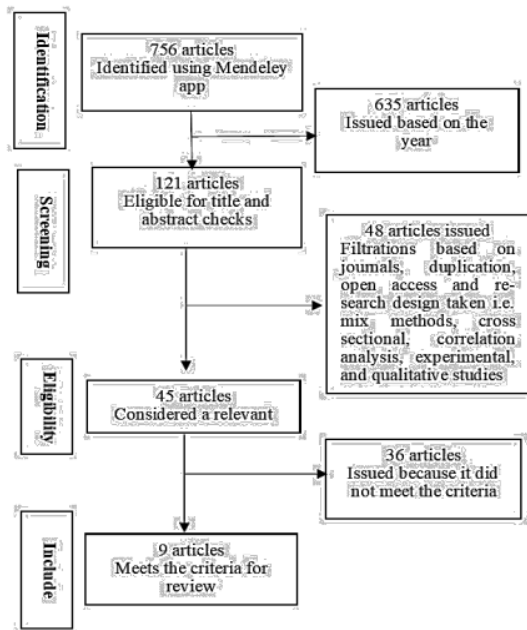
Identification

756 articles
Identified using Mendeley app

635 articles
Issued based on the year

Screening

121 articles
Eligible for title and abstract checks

48 articles issued
Filtrations based on journals, duplication, open access and research design taken i.e. mix methods, cross sectional, correlation analysis, experimental, and qualitative studies

Eligbility

45 articles
Considered a relevant

36 articles
Issued because it did not meet the criteria

Include

9 articles
Meets the criteria for review